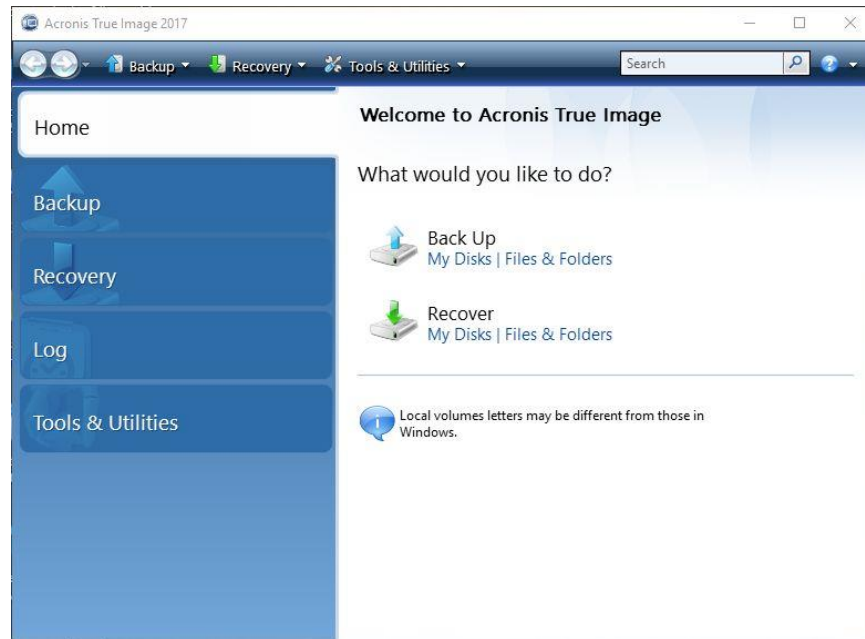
Acronis True Image 2017

Backup Recovery Tools & Utilities Search

Home

Backup

Recovery

Log

Tools & Utilities

Welcome to Acronis True Image

What would you like to do?

Back Up
My Disks | Files & Folders

Recover
My Disks | Files & Folders

Local volumes letters may be different from those in Windows.